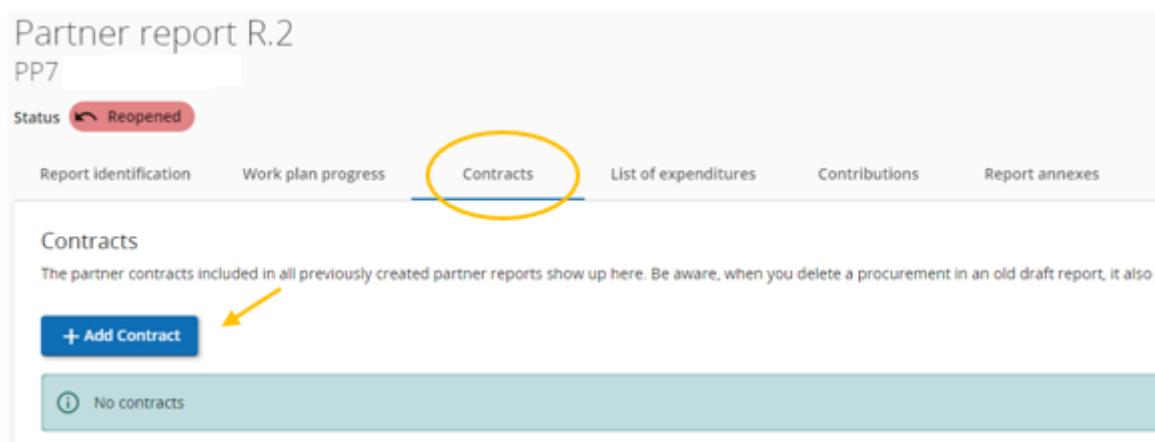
Partner report R.2
PP7

Status Reopened

Report identification Work plan progress Contracts List of expenditures Contributions Report annexes

Contracts

The partner contracts included in all previously created partner reports show up here. Be aware, when you delete a procurement in an old draft report, it also

+ Add Contract

No contracts